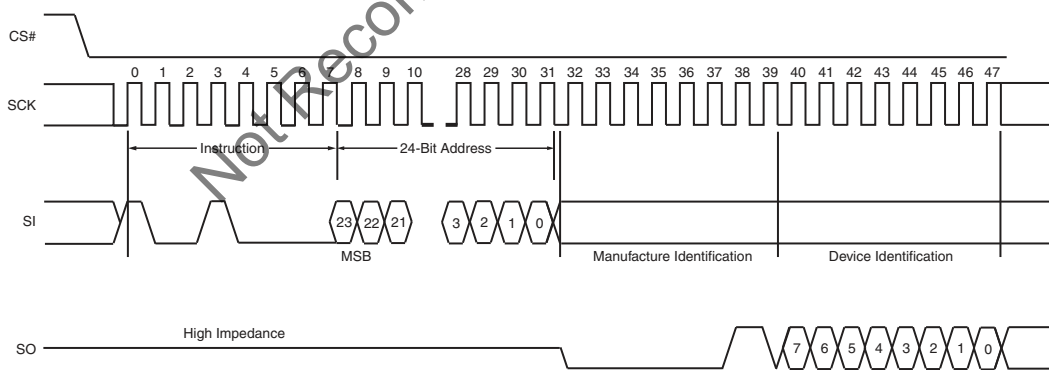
CS#

0 1 2 3 4 5 6 7 8 9 10 28 29 30 31 32 33 34 35 36 37 38 39 40 41 42 43 44 45 46 47

SCK

Instruction

24-Bit Address

SI

23 22 21

3 2 1 0

MSB

Manufacture Identification

Device Identification

High Impedance

SO

7 6 5 4 3 2 1 0

Not Recom